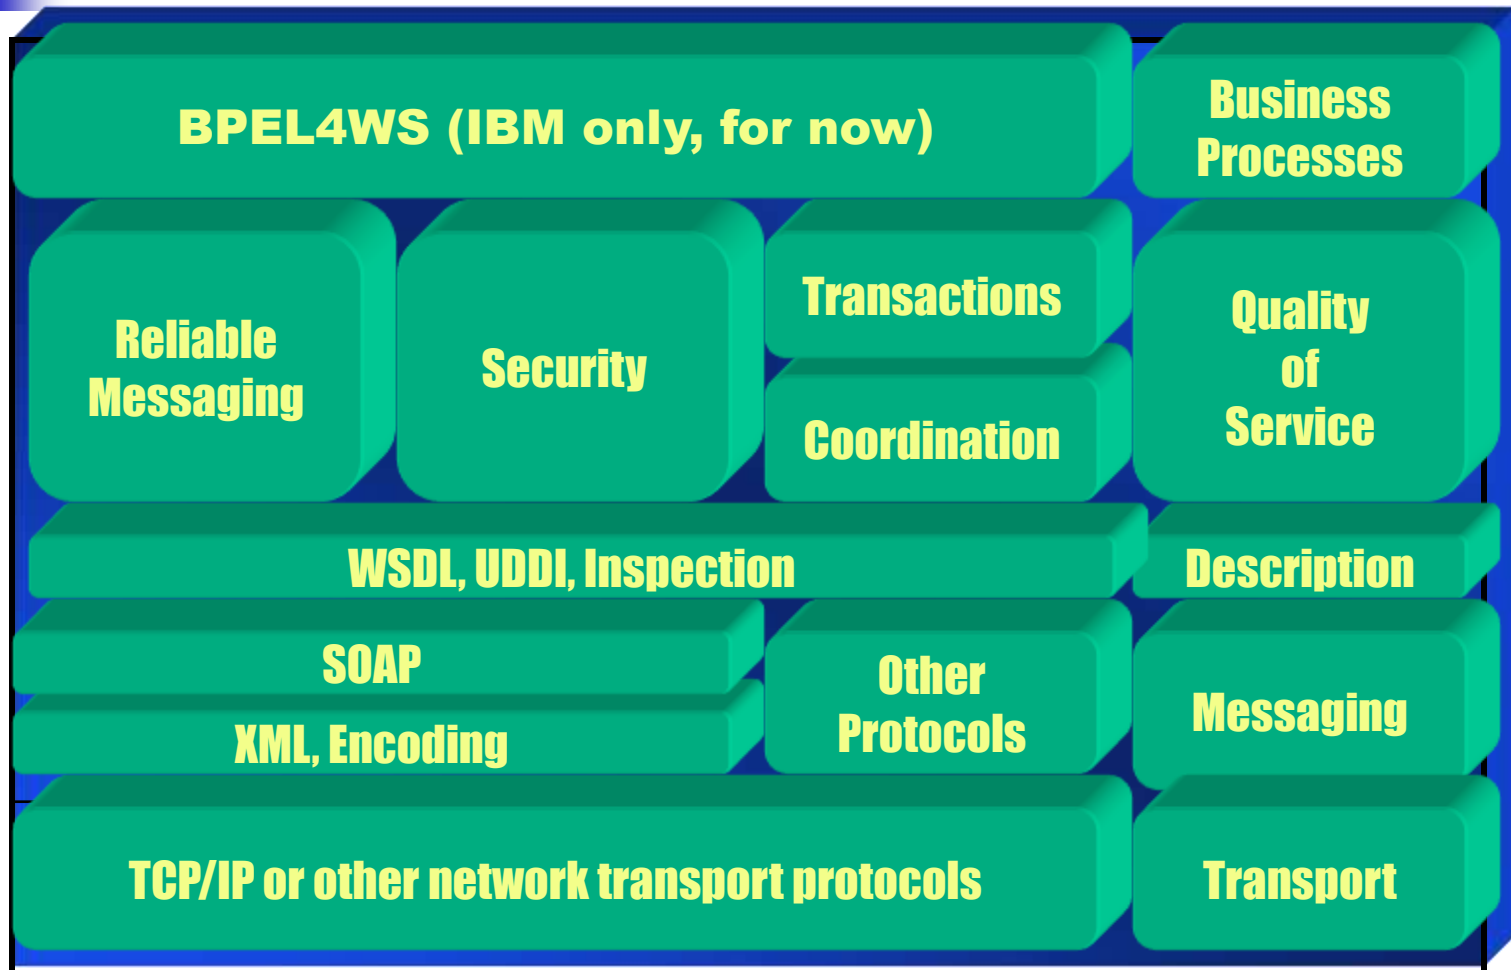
BPEL4WS (IBM only, for now)

Business Processes

Reliable Messaging

Security

Transactions

Coordination

Quality of Service

WSDL, UDDI, Inspection

Description

SOAP

XML, Encoding

Other Protocols

Messaging

TCP/IP or other network transport protocols

Transport